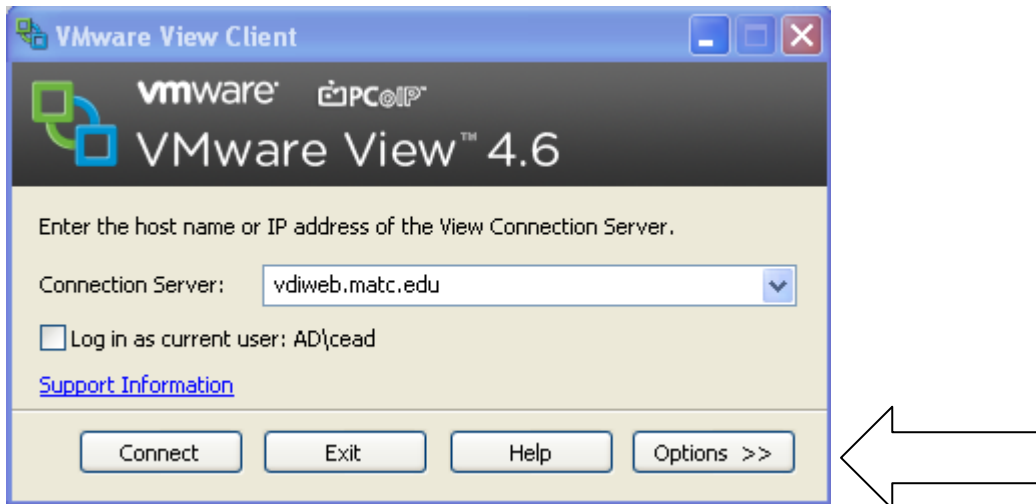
VMware View Client

vmware PCoIP
VMware View™ 4.6

Enter the host name or IP address of the View Connection Server.

Connection Server: vdiweb.matc.edu

Log in as current user: AD\cead

Support Information

Connect Exit Help Options >>